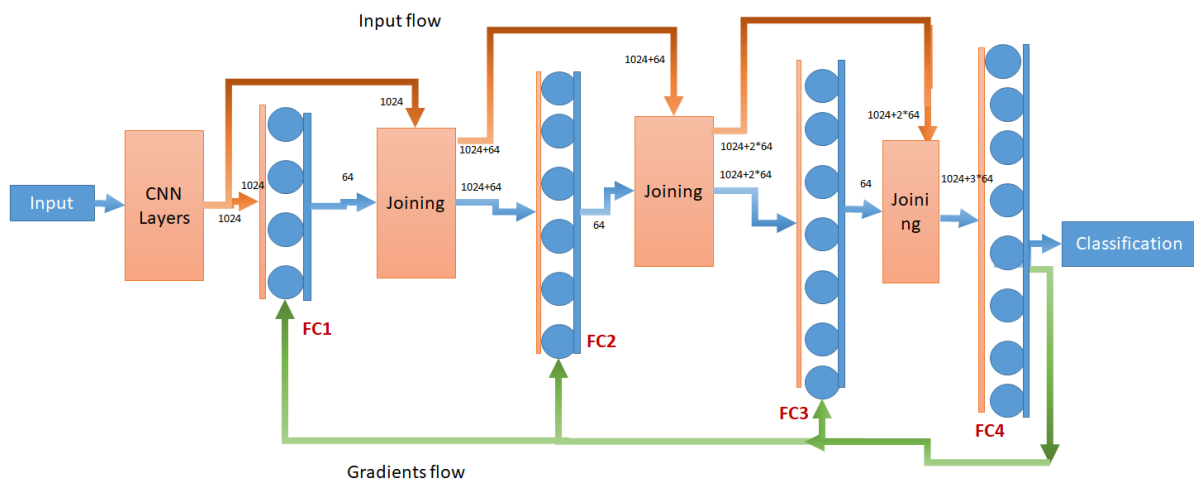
Input flow

Input

CNN Layers

1024

1024

1024

FC1

64

Joining

1024+64

1024+64

FC2

64

1024+64

Joining

1024+2*64

1024+2*64

FC3

1024+2*64

64

Joining

1024+3*64

FC4

Classification

Gradients flow